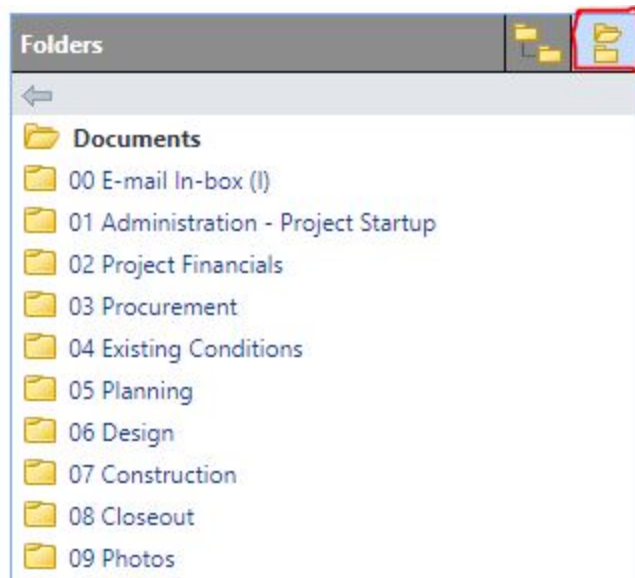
Folders

Documents

00 E-mail In-box (I)

01 Administration - Project Startup

02 Project Financials

03 Procurement

04 Existing Conditions

05 Planning

06 Design

07 Construction

08 Closeout

09 Photos